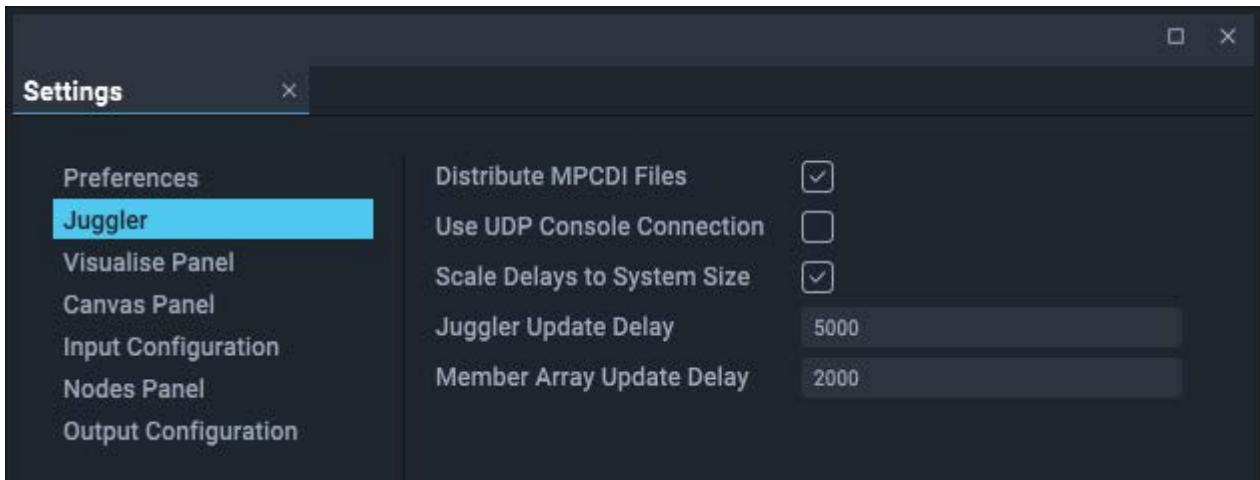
Settings ×

Preferences
Juggler
Visualise Panel
Canvas Panel
Input Configuration
Nodes Panel
Output Configuration

Distribute MPCDI Files
Use UDP Console Connection
Scale Delays to System Size
Juggler Update Delay 5000
Member Array Update Delay 2000